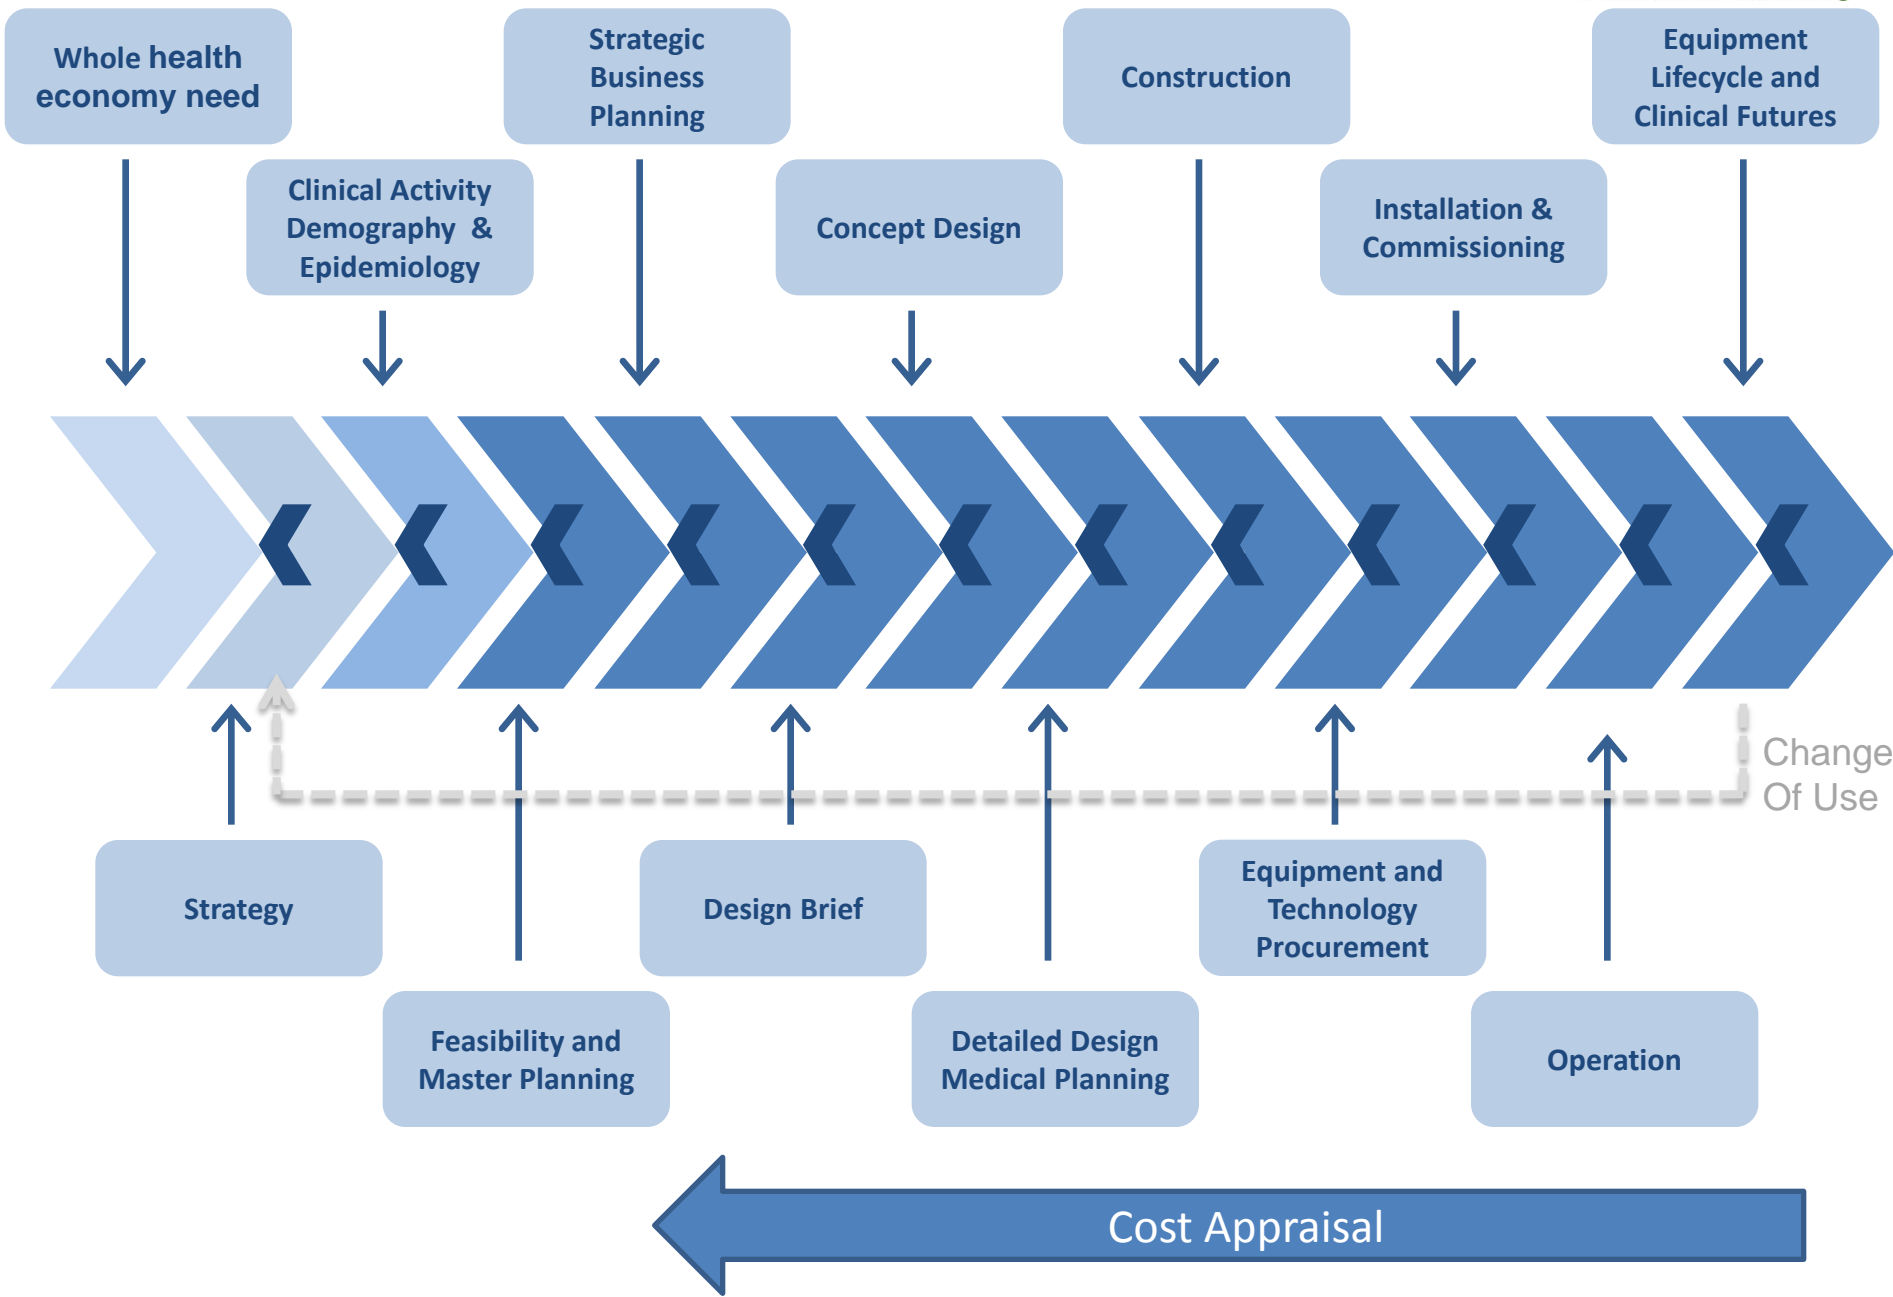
Whole health economy need

Clinical Activity Demography & Epidemiology

Strategic Business Planning

Concept Design

Construction

Installation & Commissioning

Equipment Lifecycle and Clinical Futures

Change Of Use

Strategy

Feasibility and Master Planning

Design Brief

Detailed Design Medical Planning

Equipment and Technology Procurement

Operation

Cost Appraisal